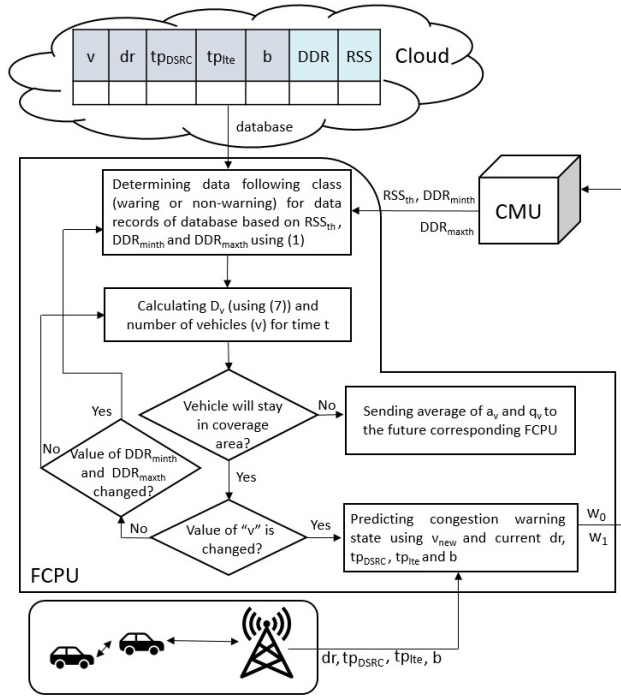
| v | dr | $tp_{DSRC}$ | $tp_{lte}$ | b | DDR | RSS |
|---|---|---|---|---|---|---|
| | | | | | | |

Cloud

database

Determining data following class (waring or non-warning) for data records of database based on $RSS_{th}$, $DDR_{minth}$ and $DDR_{maxth}$ using (1)

$RSS_{th}$, $DDR_{minth}$

$DDR_{maxth}$

CMU

Calculating $D_v$ (using (7)) and number of vehicles (v) for time t

Vehicle will stay in coverage area?

No

Sending average of $a_v$ and $q_v$ to the future corresponding FCPU

Yes

No

Value of $DDR_{minth}$ and $DDR_{maxth}$ changed?

Yes

No

Value of "v" is changed?

Yes

Predicting congestion warning state using $v_{new}$ and current dr, $tp_{DSRC}$, $tp_{lte}$ and b

$W_0$

$W_1$

FCPU

dr, $tp_{DSRC}$, $tp_{lte}$, b